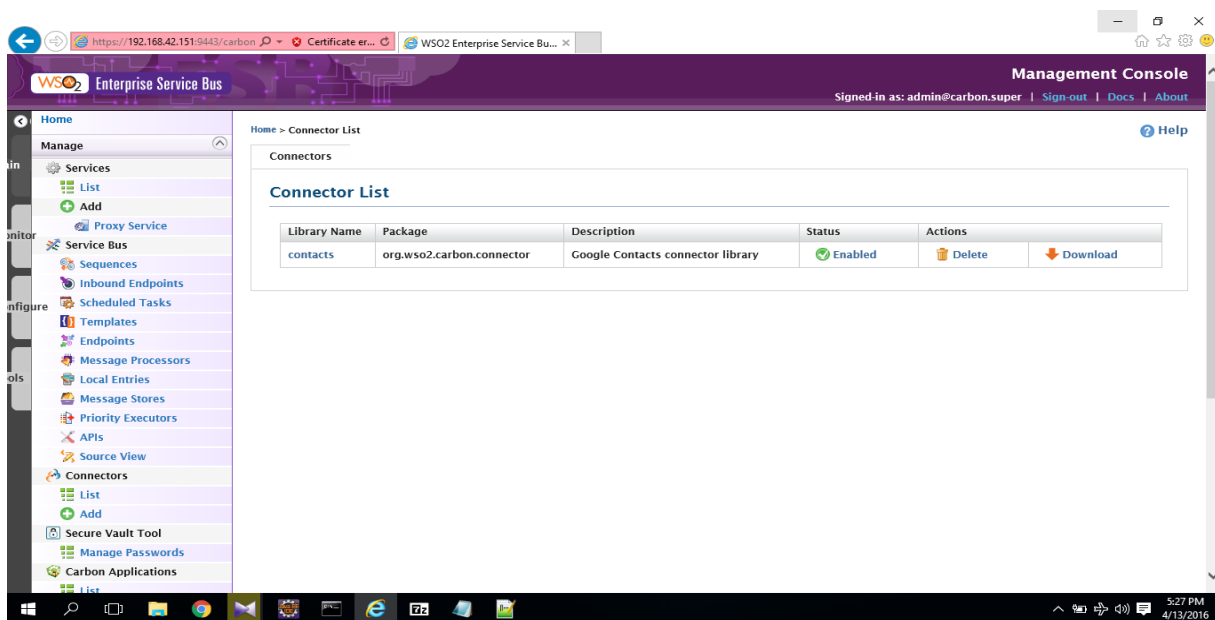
https://192.168.42.151:9443/carbon Certificate er... WSO2 Enterprise Service Bu... ×

WSO2 Enterprise Service Bus

Management Console

Signed-in as: admin@carbon.super | Sign-out | Docs | About

ain

onitor

nfigure

ols

Home

Manage

Services

List

Add

Proxy Service

Service Bus

Sequences

Inbound Endpoints

Scheduled Tasks

Templates

Endpoints

Message Processors

Local Entries

Message Stores

Priority Executors

APIs

Source View

Connectors

List

Add

Secure Vault Tool

Manage Passwords

Carbon Applications

List

Home > Connector List

Help

Connectors

Connector List

| Library Name | Package | Description | Status | Actions | |
|---|---|---|---|---|---|
| contacts | org.wso2.carbon.connector | Google Contacts connector library | Enabled | Delete | Download |

5:27 PM
4/13/2016